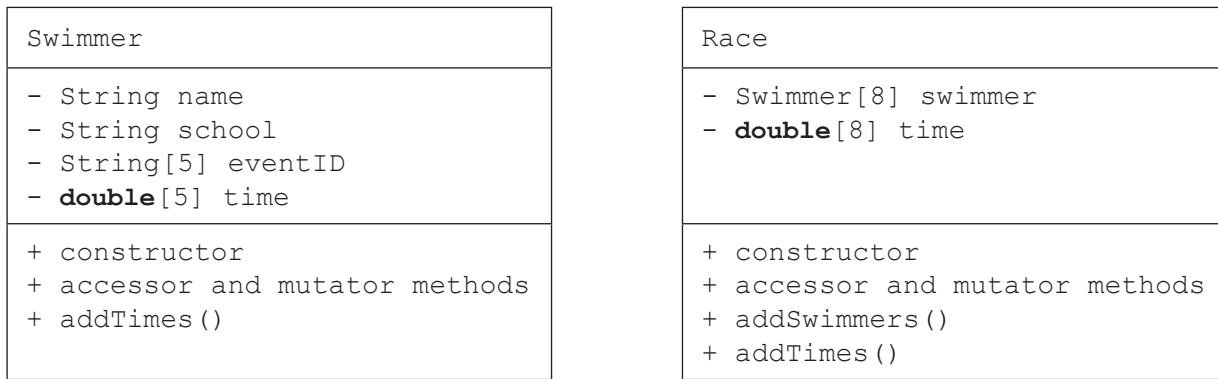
| Swimmer |
|---|
| - String name<br>- String school<br>- String[5] eventID<br>- **double**[5] time |
| + constructor<br>+ accessor and mutator methods<br>+ addTimes() |

| Race |
|---|
| - Swimmer[8] swimmer<br>- **double**[8] time |
| + constructor<br>+ accessor and mutator methods<br>+ addSwimmers()<br>+ addTimes() |